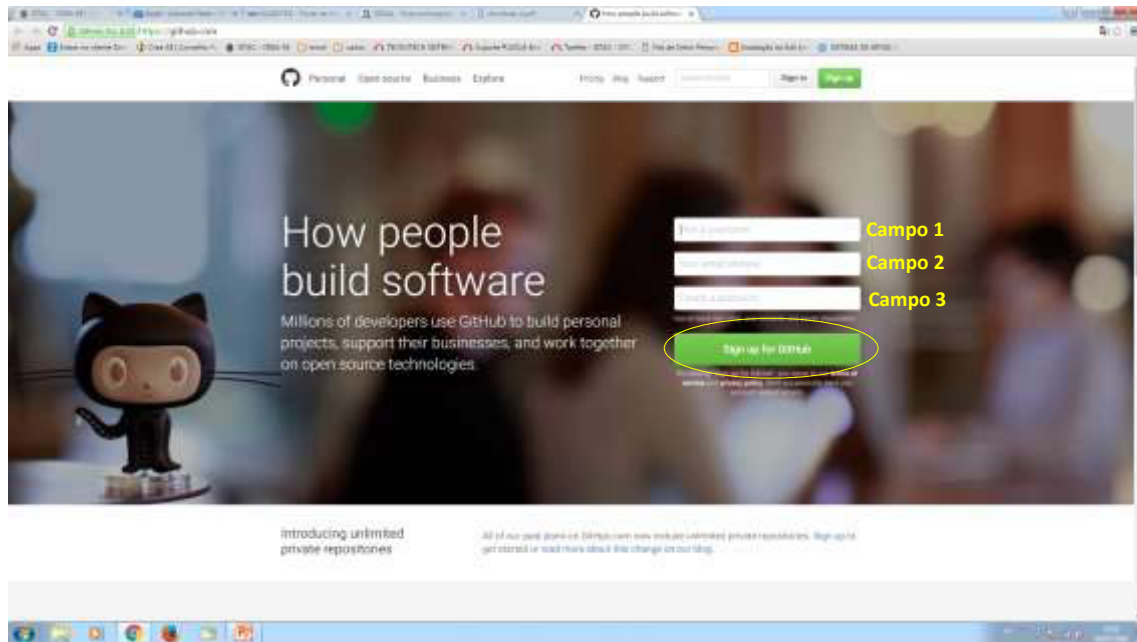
Personal Open source Business Explore

Pricing Blog Support Sign in Sign up

How people build software

Millions of developers use GitHub to build personal projects, support their businesses, and work together on open source technologies.

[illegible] Campo 1

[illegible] Campo 2

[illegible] Campo 3

Sign up for GitHub

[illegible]

Introducing unlimited private repositories

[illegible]